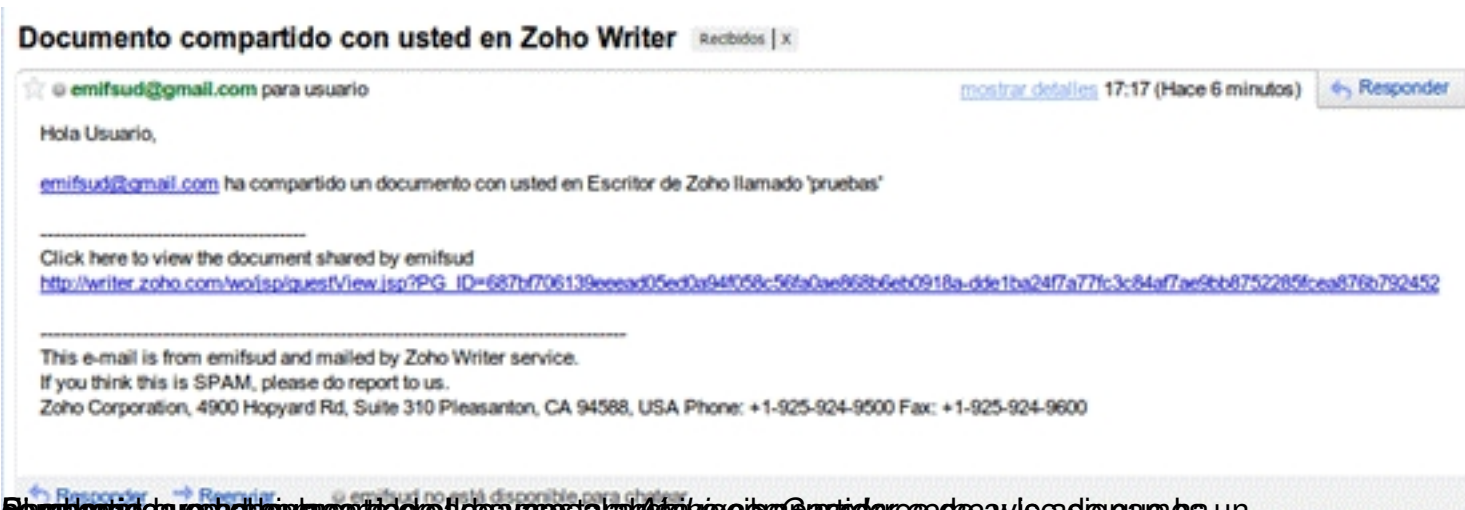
Documento compartido con usted en Zoho Writer Recibidos | x

emifsud@gmail.com para usuario

mostrar detalles 17:17 (Hace 6 minutos) Responder

Hola Usuario,

emifsud@gmail.com ha compartido un documento con usted en Escritor de Zoho llamado 'pruebas'

---------------------------------------------
Click here to view the document shared by emifsud
http://writer.zoho.com/wo/jsp/guestView.jsp?PG_ID=687bf706139eeead05ed0a94f058c56fa0ae868b6eb0918a-dde1ba24f7a77fc3c84af7ae9bb8752285fcea876b792452

---------------------------------------------
This e-mail is from emifsud and mailed by Zoho Writer service.
If you think this is SPAM, please do report to us.
Zoho Corporation, 4900 Hopyard Rd, Suite 310 Pleasanton, CA 94588, USA Phone: +1-925-924-9500 Fax: +1-925-924-9600

Responder Reenviar emifsud no está disponible para chatear

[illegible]